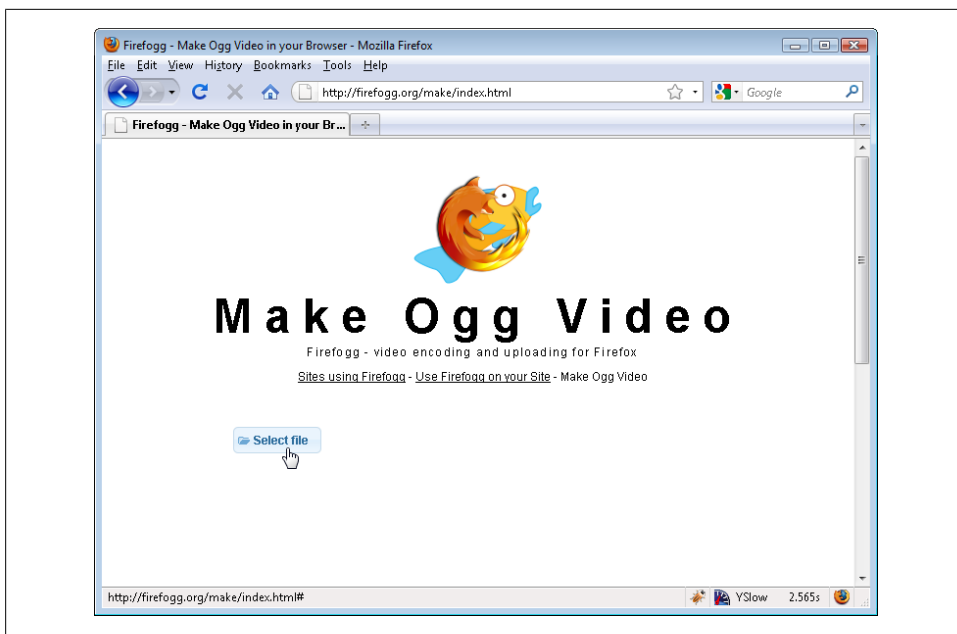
Firefogg - Make Ogg Video in your Browser - Mozilla Firefox

File Edit View History Bookmarks Tools Help

http://firefogg.org/make/index.html

Google

Firefogg - Make Ogg Video in your Br...

Make Ogg Video

Firefogg - video encoding and uploading for Firefox

Sites using Firefogg - Use Firefogg on your Site - Make Ogg Video

Select file

http://firefogg.org/make/index.html#

YSlow 2.565s